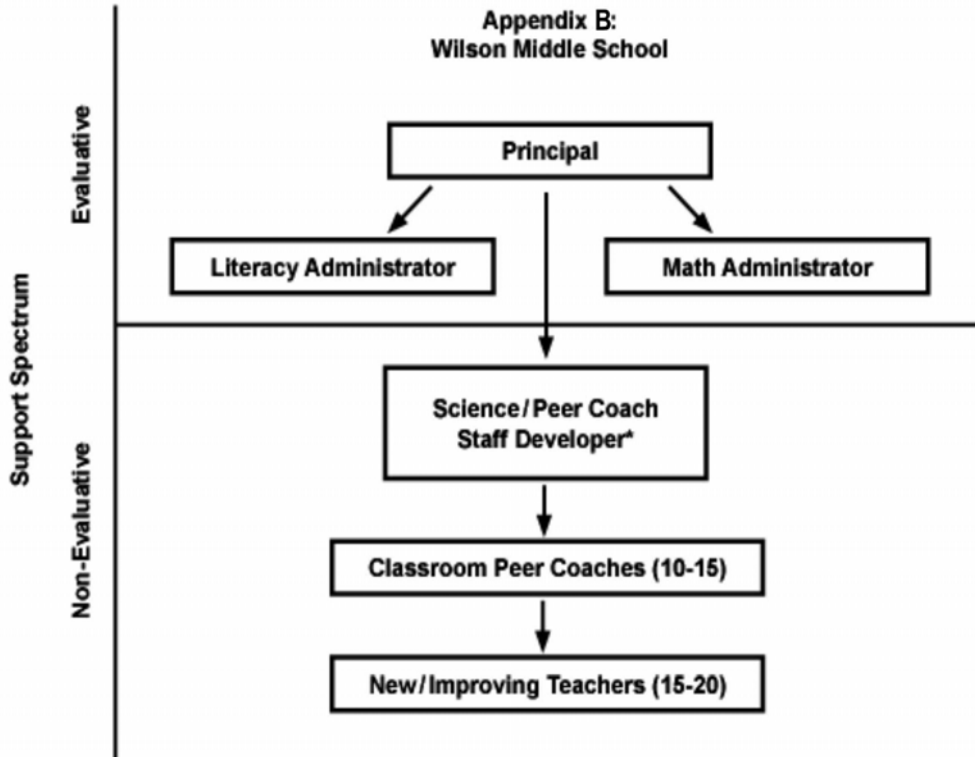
Appendix B:
Wilson Middle School

Support Spectrum

Evaluative

Principal

Literacy Administrator

Math Administrator

Non-Evaluative

Science / Peer Coach
Staff Developer*

Classroom Peer Coaches (10-15)

New / Improving Teachers (15-20)